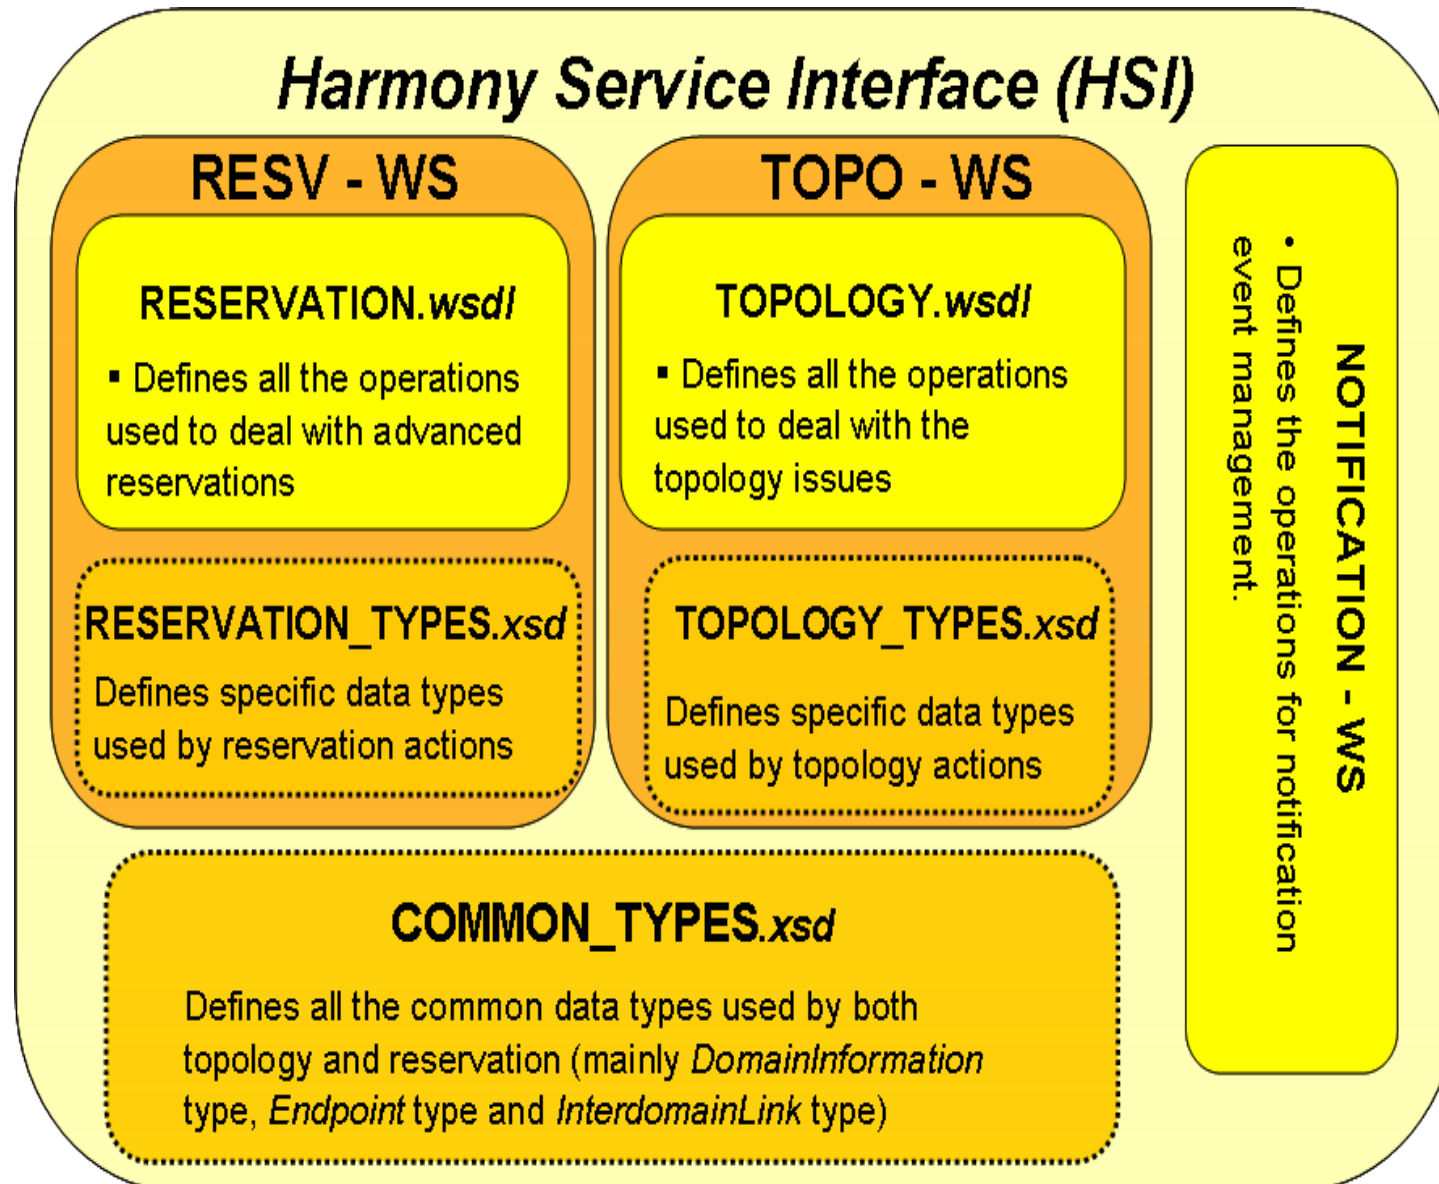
Harmony Service Interface (HSI)

RESV - WS

RESERVATION.wsdl

▪ Defines all the operations used to deal with advanced reservations

RESERVATION_TYPES.xsd

Defines specific data types used by reservation actions

TOPO - WS

TOPOLOGY.wsdl

▪ Defines all the operations used to deal with the topology issues

TOPOLOGY_TYPES.xsd

Defines specific data types used by topology actions

NOTIFICATION - WS

• Defines the operations for notification event management.

COMMON_TYPES.xsd

Defines all the common data types used by both topology and reservation (mainly DomainInformation type, Endpoint type and InterdomainLink type)